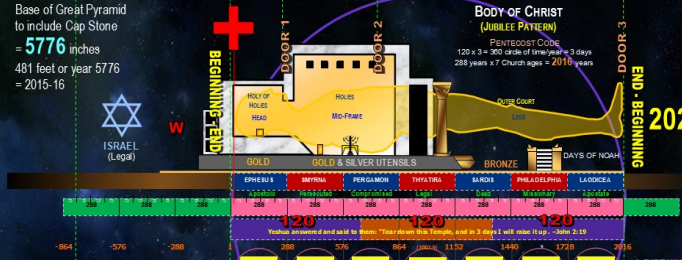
Base of Great Pyramid to include Cap Stone
= 5776 inches
481 feet or year 5776
= 2015-16

BEGINNING - END

DOOR 1

DOOR 2

Body of Christ
(Jubilee Pattern)

Pentecost Code
120 x 3 = 360 circle of time/year = 3 days
288 years x 7 Church ages = 2016 years

DOOR 3

END - BEGINNING

202

ISRAEL
(Legal)

W

Holy of Holies
Head

Holies
Mid-Frame

Outer Court
Legs

GOLD

GOLD & SILVER UTENSILS

BRONZE

DAYS OF NOAH

| EPHESUS | SMYRNA | PERGAMON | THYATIRA | SARDIS | PHILADELPHIA | LAODICEA |
|---|---|---|---|---|---|---|
| Apostolic | Persecuted | Compromised | Legal | Dead | Missionary | Apostate |

288 288 288 288 288 288 288 288 288 288 288 288

120 120 120

Yeshua answered and said to them: "Tear down this Temple, and in 3 days I will raise it up. - John 2:19

-864 -576 -288 1 288 576 864 1152 1440 1728 2016